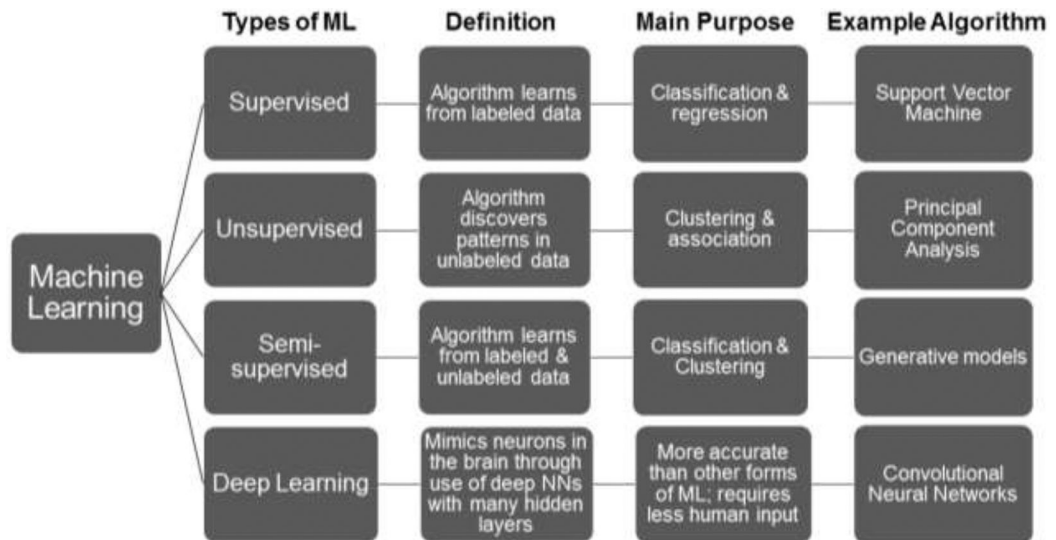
| | Types of ML | Definition | Main Purpose | Example Algorithm |
|---|---|---|---|---|
| Machine Learning | Supervised | Algorithm learns from labeled data | Classification & regression | Support Vector Machine |
| | Unsupervised | Algorithm discovers patterns in unlabeled data | Clustering & association | Principal Component Analysis |
| | Semi-supervised | Algorithm learns from labeled & unlabeled data | Classification & Clustering | Generative models |
| | Deep Learning | Mimics neurons in the brain through use of deep NNs with many hidden layers | More accurate than other forms of ML; requires less human input | Convolutional Neural Networks |